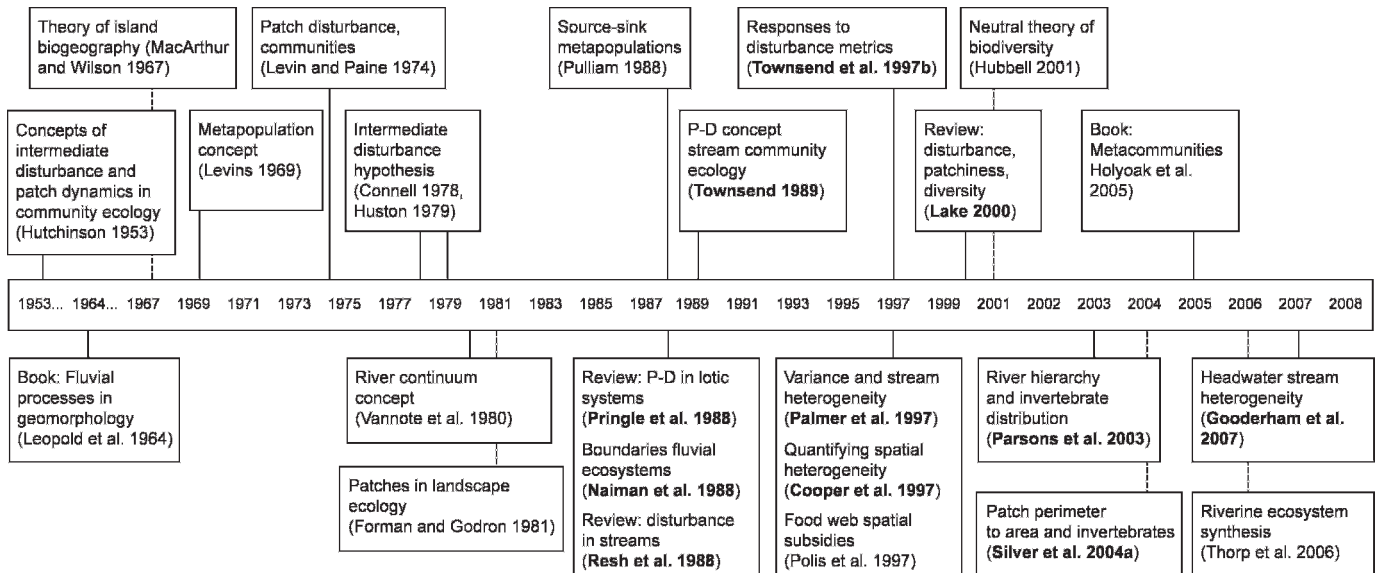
Theory of island biogeography (MacArthur and Wilson 1967)

Patch disturbance, communities (Levin and Paine 1974)

Source-sink metapopulations (Pulliam 1988)

Responses to disturbance metrics (**Townsend et al. 1997b**)

Neutral theory of biodiversity (Hubbell 2001)

Concepts of intermediate disturbance and patch dynamics in community ecology (Hutchinson 1953)

Metapopulation concept (Levins 1969)

Intermediate disturbance hypothesis (Connell 1978, Huston 1979)

P-D concept stream community ecology (**Townsend 1989**)

Review: disturbance, patchiness, diversity (**Lake 2000**)

Book: Metacommunities Holyoak et al. 2005)

1953... 1964... 1967 1969 1971 1973 1975 1977 1979 1981 1983 1985 1987 1989 1991 1993 1995 1997 1999 2001 2002 2003 2004 2005 2006 2007 2008

Book: Fluvial processes in geomorphology (Leopold et al. 1964)

River continuum concept (Vannote et al. 1980)

Patches in landscape ecology (Forman and Godron 1981)

Review: P-D in lotic systems (**Pringle et al. 1988**)

Boundaries fluvial ecosystems (**Naiman et al. 1988**)

Review: disturbance in streams (**Resh et al. 1988**)

Variance and stream heterogeneity (**Palmer et al. 1997**)

Quantifying spatial heterogeneity (**Cooper et al. 1997**)

Food web spatial subsidies (Polis et al. 1997)

River hierarchy and invertebrate distribution (**Parsons et al. 2003**)

Patch perimeter to area and invertebrates (**Silver et al. 2004a**)

Headwater stream heterogeneity (**Gooderham et al. 2007**)

Riverine ecosystem synthesis (Thorp et al. 2006)